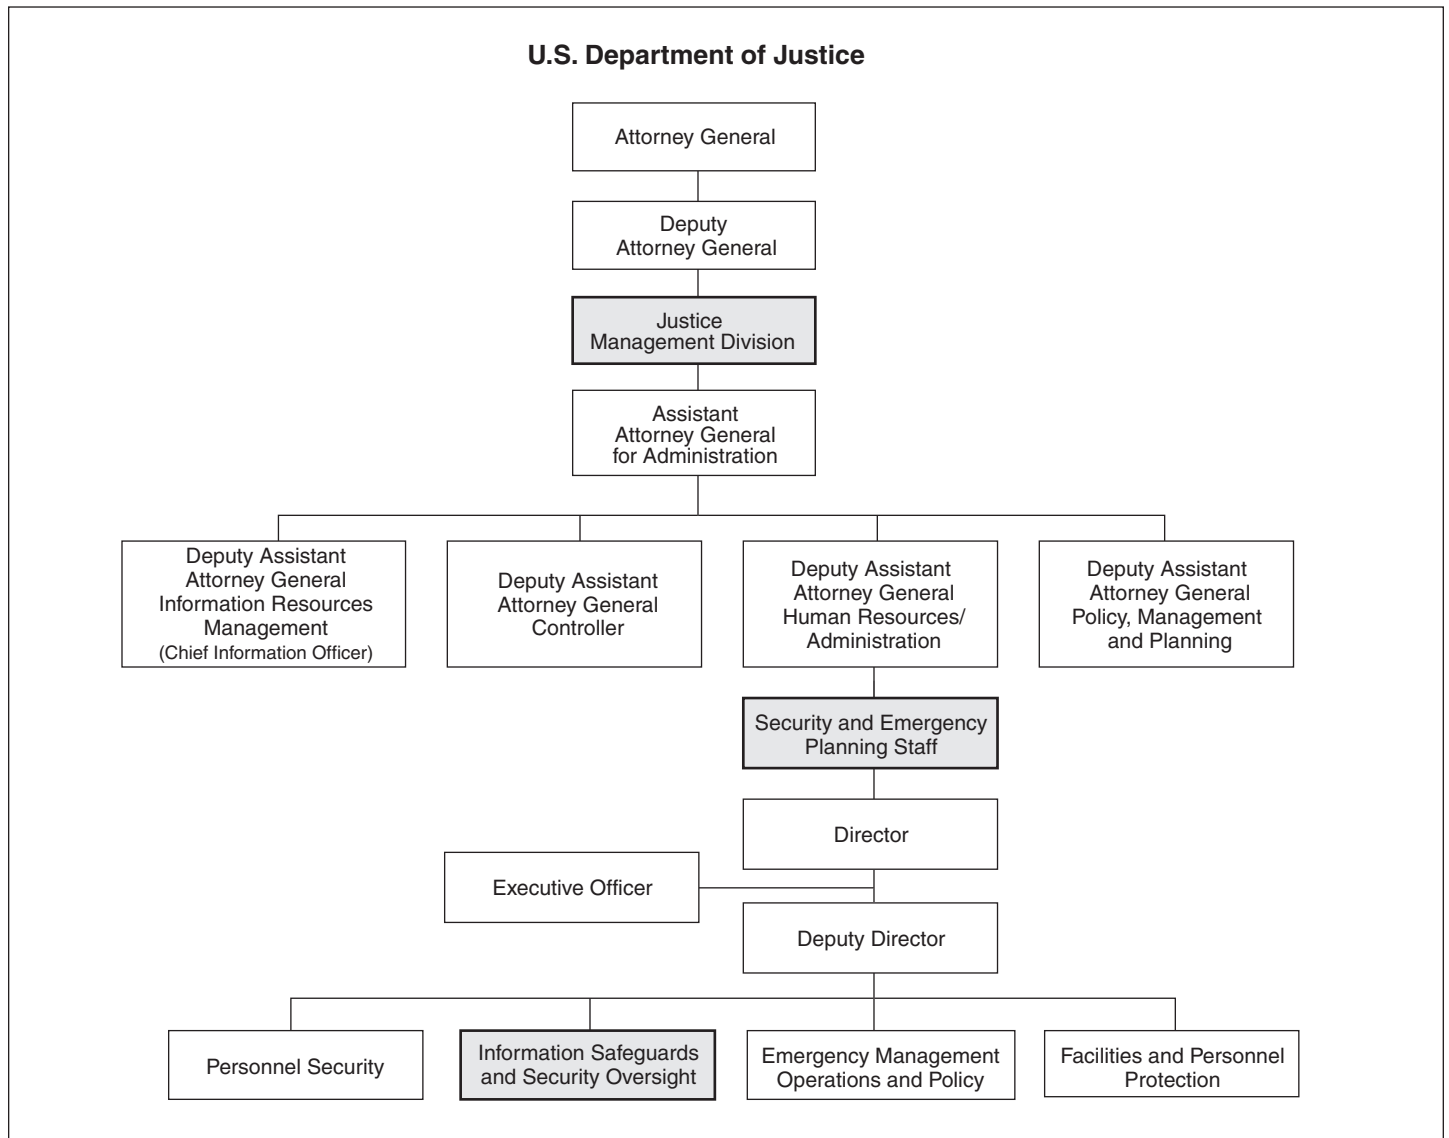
U.S. Department of Justice

Attorney General

Deputy Attorney General

Justice Management Division

Assistant Attorney General for Administration

Deputy Assistant Attorney General Information Resources Management (Chief Information Officer)

Deputy Assistant Attorney General Controller

Deputy Assistant Attorney General Human Resources/ Administration

Deputy Assistant Attorney General Policy, Management and Planning

Security and Emergency Planning Staff

Director

Executive Officer

Deputy Director

Personnel Security

Information Safeguards and Security Oversight

Emergency Management Operations and Policy

Facilities and Personnel Protection